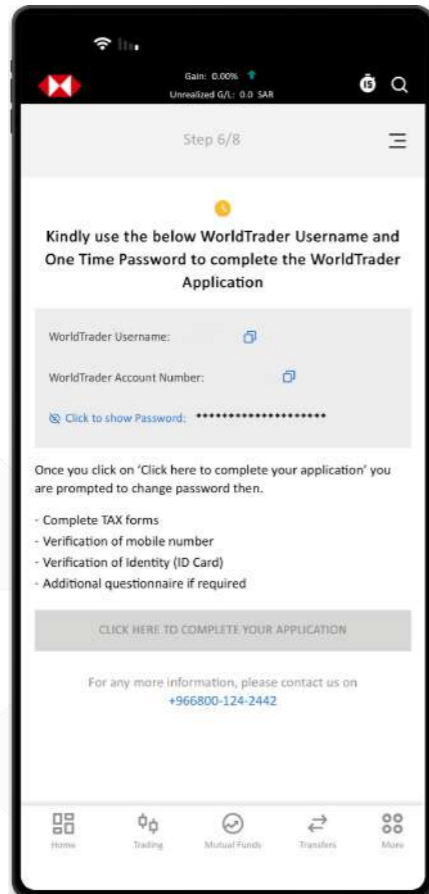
Gain: 0.00%
Unrealized G/L: 0.0 SAR

15

Step 6/8

Kindly use the below WorldTrader Username and One Time Password to complete the WorldTrader Application

WorldTrader Username:

WorldTrader Account Number:

Click to show Password: ••••••••••••••••••••

Once you click on 'Click here to complete your application' you are prompted to change password then.

- Complete TAX forms
- Verification of mobile number
- Verification of Identity (ID Card)
- Additional questionnaire if required

CLICK HERE TO COMPLETE YOUR APPLICATION

For any more information, please contact us on +966800-124-2442

Home Trading Mutual Funds Transfers More